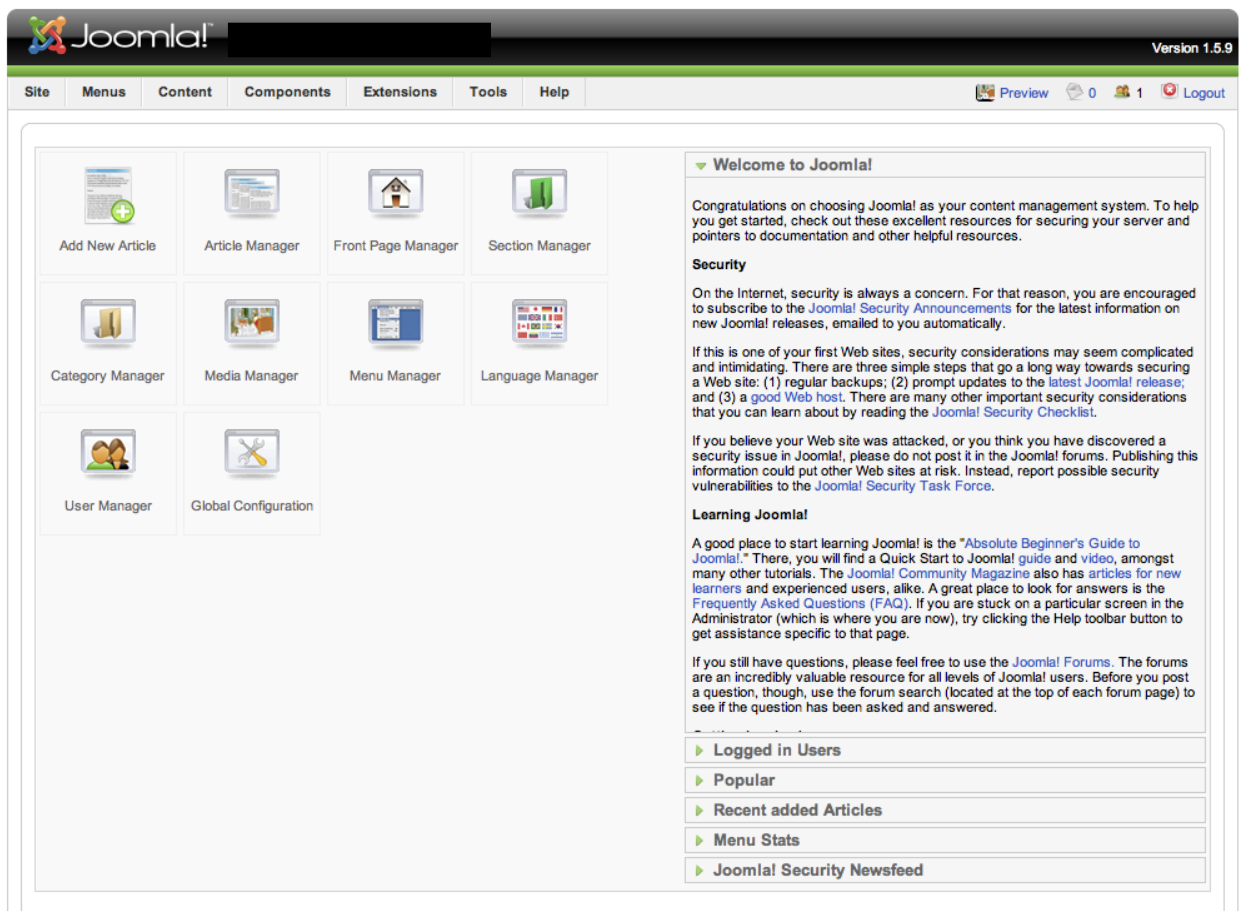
Joomla!

Version 1.5.9

Site Menus Content Components Extensions Tools Help

Preview 0 1 Logout

Add New Article
Article Manager
Front Page Manager
Section Manager
Category Manager
Media Manager
Menu Manager
Language Manager
User Manager
Global Configuration

Welcome to Joomla!

Congratulations on choosing Joomla! as your content management system. To help you get started, check out these excellent resources for securing your server and pointers to documentation and other helpful resources.

Security

On the Internet, security is always a concern. For that reason, you are encouraged to subscribe to the Joomla! Security Announcements for the latest information on new Joomla! releases, emailed to you automatically.

If this is one of your first Web sites, security considerations may seem complicated and intimidating. There are three simple steps that go a long way towards securing a Web site: (1) regular backups; (2) prompt updates to the latest Joomla! release; and (3) a good Web host. There are many other important security considerations that you can learn about by reading the Joomla! Security Checklist.

If you believe your Web site was attacked, or you think you have discovered a security issue in Joomla!, please do not post it in the Joomla! forums. Publishing this information could put other Web sites at risk. Instead, report possible security vulnerabilities to the Joomla! Security Task Force.

Learning Joomla!

A good place to start learning Joomla! is the "Absolute Beginner's Guide to Joomla!." There, you will find a Quick Start to Joomla! guide and video, amongst many other tutorials. The Joomla! Community Magazine also has articles for new learners and experienced users, alike. A great place to look for answers is the Frequently Asked Questions (FAQ). If you are stuck on a particular screen in the Administrator (which is where you are now), try clicking the Help toolbar button to get assistance specific to that page.

If you still have questions, please feel free to use the Joomla! Forums. The forums are an incredibly valuable resource for all levels of Joomla! users. Before you post a question, though, use the forum search (located at the top of each forum page) to see if the question has been asked and answered.

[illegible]

Logged in Users
Popular
Recent added Articles
Menu Stats
Joomla! Security Newsfeed